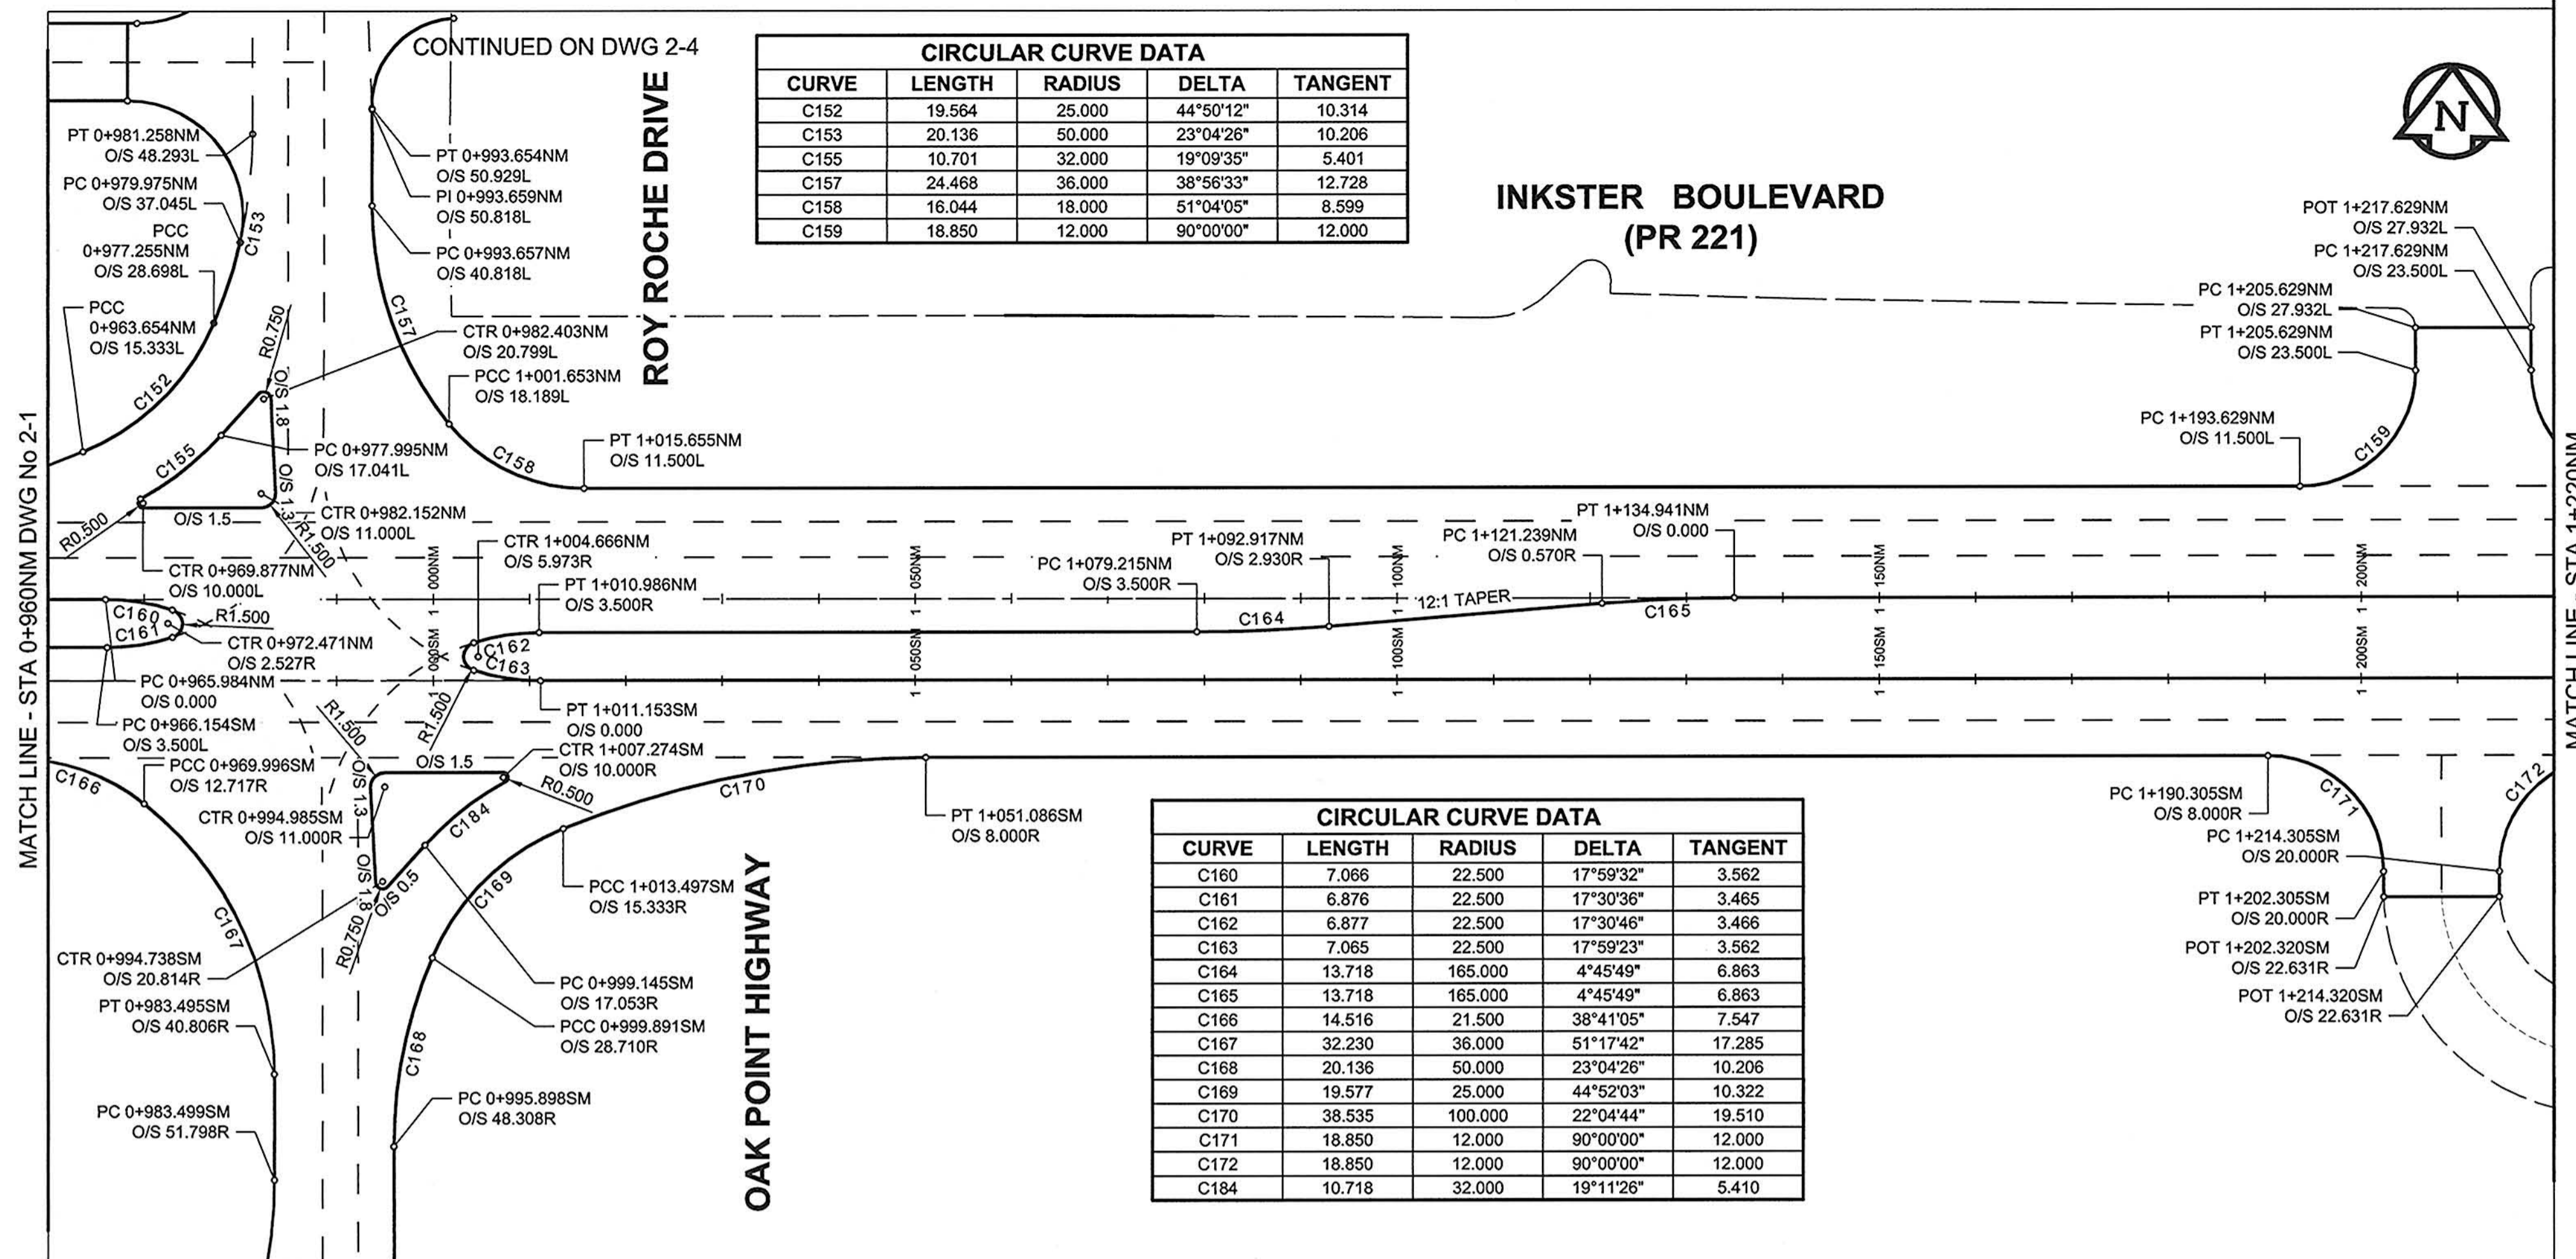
CONTINUED ON DWG 2-4

| CIRCULAR CURVE DATA | | | | |
|---|---|---|---|---|
| CURVE | LENGTH | RADIUS | DELTA | TANGENT |
| C152 | 19.564 | 25.000 | 44°50'12" | 10.314 |
| C153 | 20.136 | 50.000 | 23°04'26" | 10.206 |
| C155 | 10.701 | 32.000 | 19°09'35" | 5.401 |
| C157 | 24.468 | 36.000 | 38°56'33" | 12.728 |
| C158 | 16.044 | 18.000 | 51°04'05" | 8.599 |
| C159 | 18.850 | 12.000 | 90°00'00" | 12.000 |

ROY ROCHE DRIVE

INKSTER BOULEVARD
(PR 221)

N

PT 0+981.258NM O/S 48.293L
PC 0+979.975NM O/S 37.045L
PCC 0+977.255NM O/S 28.698L
PCC 0+963.654NM O/S 15.333L
C153
C152
R0.750
O/S 1.8
C155
O/S 1.3
R0.500
O/S 1.5
R1.500
PT 0+993.654NM O/S 50.929L
PI 0+993.659NM O/S 50.818L
PC 0+993.657NM O/S 40.818L
C157
CTR 0+982.403NM O/S 20.799L
PCC 1+001.653NM O/S 18.189L
PC 0+977.995NM O/S 17.041L
C158
PT 1+015.655NM O/S 11.500L
CTR 0+982.152NM O/S 11.000L
CTR 0+969.877NM O/S 10.000L
CTR 1+004.666NM O/S 5.973R
PT 1+010.986NM O/S 3.500R
C160
C161
R1.500
CTR 0+972.471NM O/S 2.527R
PC 0+965.984NM O/S 0.000
PC 0+966.154SM O/S 3.500L
C162
C163
PT 1+011.153SM O/S 0.000
PT 1+092.917NM O/S 2.930R
PC 1+079.215NM O/S 3.500R
C164
PC 1+121.239NM O/S 0.570R
PT 1+134.941NM O/S 0.000
12:1 TAPER
C165
1+000NM 1+050NM 1+100NM 1+150NM 1+200NM
1+000SM 1+050SM 1+100SM 1+150SM 1+200SM
POT 1+217.629NM O/S 27.932L
PC 1+217.629NM O/S 23.500L
PC 1+205.629NM O/S 27.932L
PT 1+205.629NM O/S 23.500L
PC 1+193.629NM O/S 11.500L
C159

MATCH LINE - STA 0+960NM DWG No 2-1
MATCH LINE - STA 1+220NM

C166
PCC 0+969.996SM O/S 12.717R
R1.500
R1.500
O/S 1.5
CTR 1+007.274SM O/S 10.000R
R0.500
C170
PT 1+051.086SM O/S 8.000R
CTR 0+994.985SM O/S 11.000R
O/S 1.3
C184
O/S 1.8
O/S 0.5
R0.750
C169
PCC 1+013.497SM O/S 15.333R
C167
CTR 0+994.738SM O/S 20.814R
PT 0+983.495SM O/S 40.806R
PC 0+999.145SM O/S 17.053R
PCC 0+999.891SM O/S 28.710R
C168
PC 0+983.499SM O/S 51.798R
PC 0+995.898SM O/S 48.308R

OAK POINT HIGHWAY

| CIRCULAR CURVE DATA | | | | |
|---|---|---|---|---|
| CURVE | LENGTH | RADIUS | DELTA | TANGENT |
| C160 | 7.066 | 22.500 | 17°59'32" | 3.562 |
| C161 | 6.876 | 22.500 | 17°30'36" | 3.465 |
| C162 | 6.877 | 22.500 | 17°30'46" | 3.466 |
| C163 | 7.065 | 22.500 | 17°59'23" | 3.562 |
| C164 | 13.718 | 165.000 | 4°45'49" | 6.863 |
| C165 | 13.718 | 165.000 | 4°45'49" | 6.863 |
| C166 | 14.516 | 21.500 | 38°41'05" | 7.547 |
| C167 | 32.230 | 36.000 | 51°17'42" | 17.285 |
| C168 | 20.136 | 50.000 | 23°04'26" | 10.206 |
| C169 | 19.577 | 25.000 | 44°52'03" | 10.322 |
| C170 | 38.535 | 100.000 | 22°04'44" | 19.510 |
| C171 | 18.850 | 12.000 | 90°00'00" | 12.000 |
| C172 | 18.850 | 12.000 | 90°00'00" | 12.000 |
| C184 | 10.718 | 32.000 | 19°11'26" | 5.410 |

PC 1+190.305SM O/S 8.000R
C171
C172
PC 1+214.305SM O/S 20.000R
PT 1+202.305SM O/S 20.000R
POT 1+202.320SM O/S 22.631R
POT 1+214.320SM O/S 22.631R